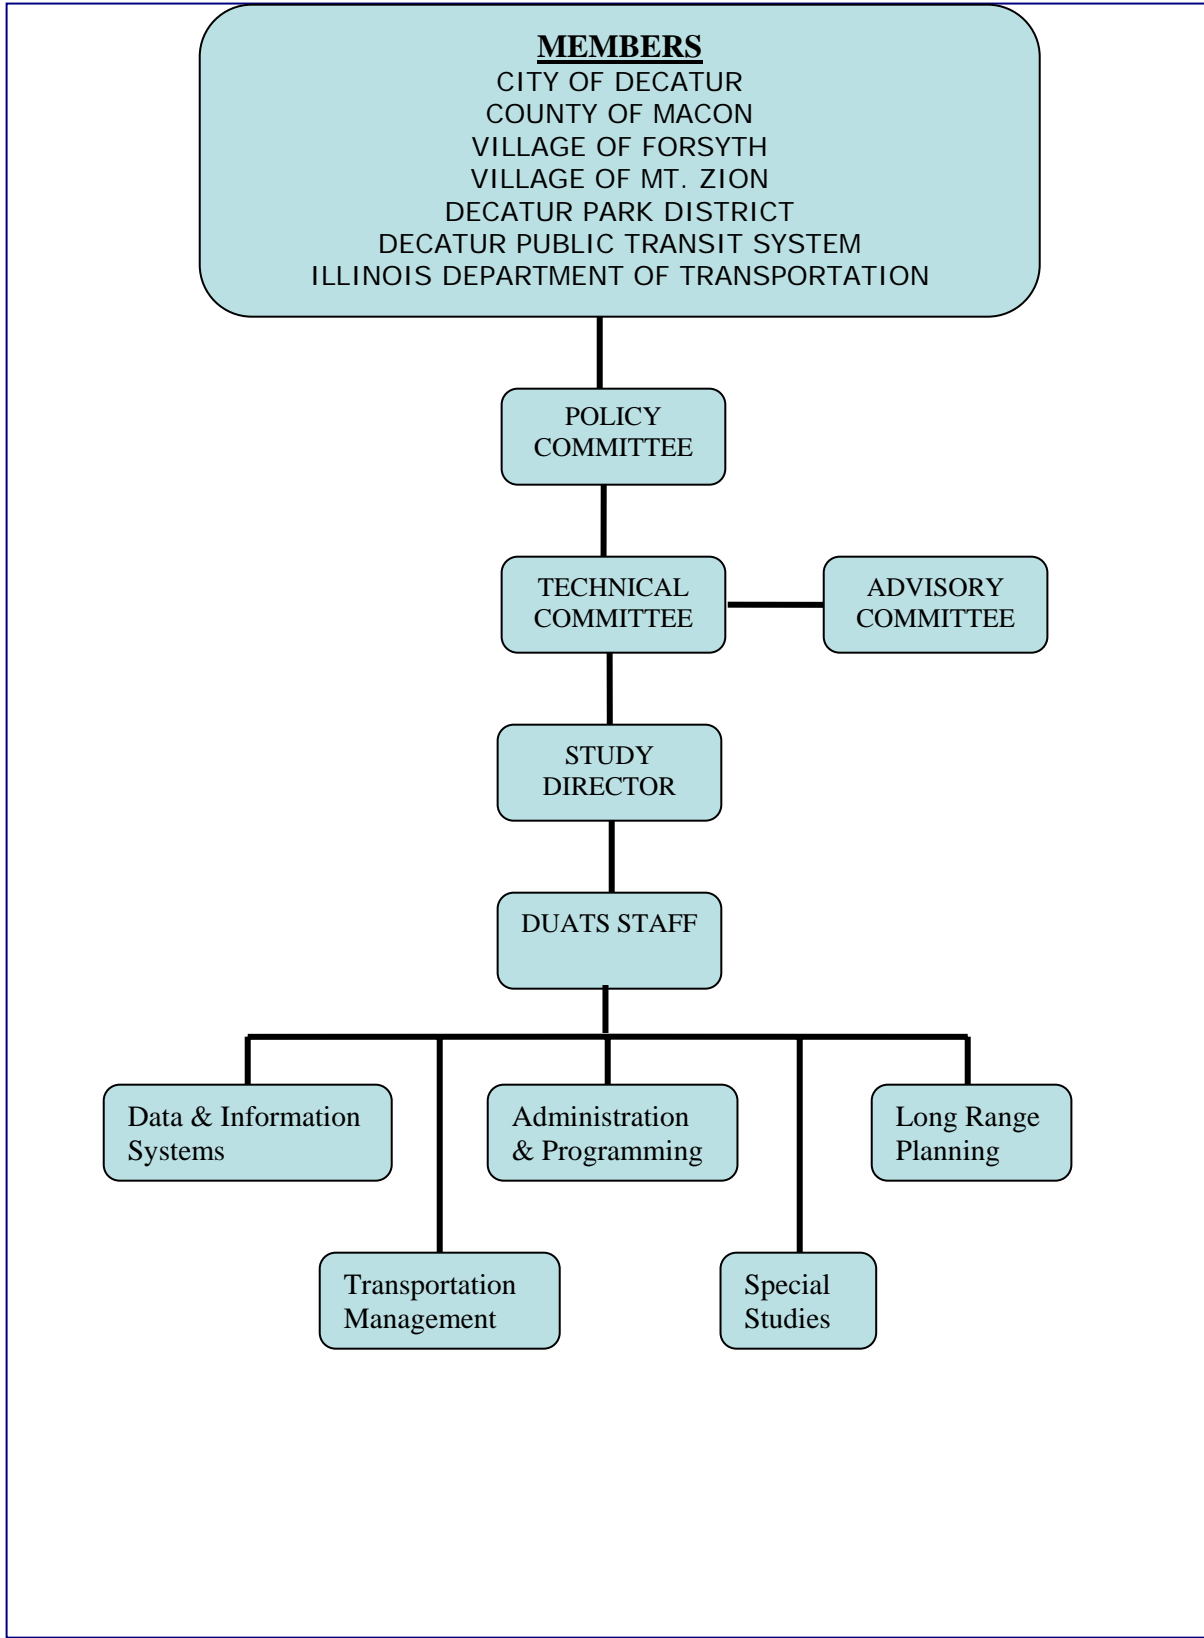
MEMBERS
CITY OF DECATUR
COUNTY OF MACON
VILLAGE OF FORSYTH
VILLAGE OF MT. ZION
DECATUR PARK DISTRICT
DECATUR PUBLIC TRANSIT SYSTEM
ILLINOIS DEPARTMENT OF TRANSPORTATION

POLICY COMMITTEE

TECHNICAL COMMITTEE

ADVISORY COMMITTEE

STUDY DIRECTOR

DUATS STAFF

Data & Information Systems

Administration & Programming

Long Range Planning

Transportation Management

Special Studies